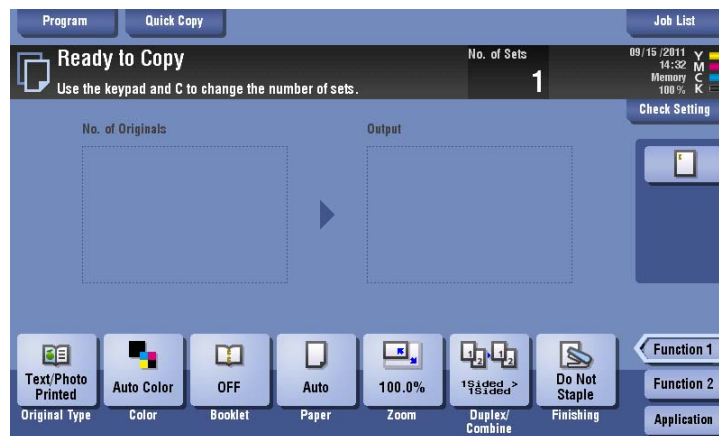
Program Quick Copy Job List

Ready to Copy
Use the keypad and C to change the number of sets.

No. of Sets
1

09/15/2011
14:32
Memory
100%
Y
M
C
K

Check Setting

No. of Originals

Output

Text/Photo Printed
Original Type

Auto Color
Color

OFF
Booklet

Auto
Paper

100.0%
Zoom

1Sided > 1Sided
Duplex/ Combine

Do Not Staple
Finishing

Function 1
Function 2
Application